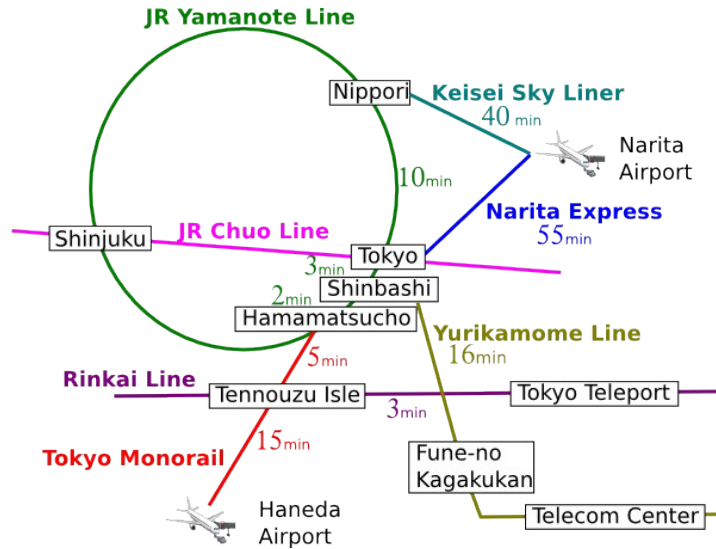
JR Yamanote Line

Nippori

Keisei Sky Liner

40 min

Narita Airport

10min

Narita Express

55min

Shinjuku

JR Chuo Line

Tokyo

3min

Shinbashi

2min

Hamamatsucho

Yurikamome Line

16min

5min

Rinkai Line

Tennouzu Isle

Tokyo Teleport

3min

15min

Fune-no Kagakukan

Tokyo Monorail

Haneda Airport

Telecom Center